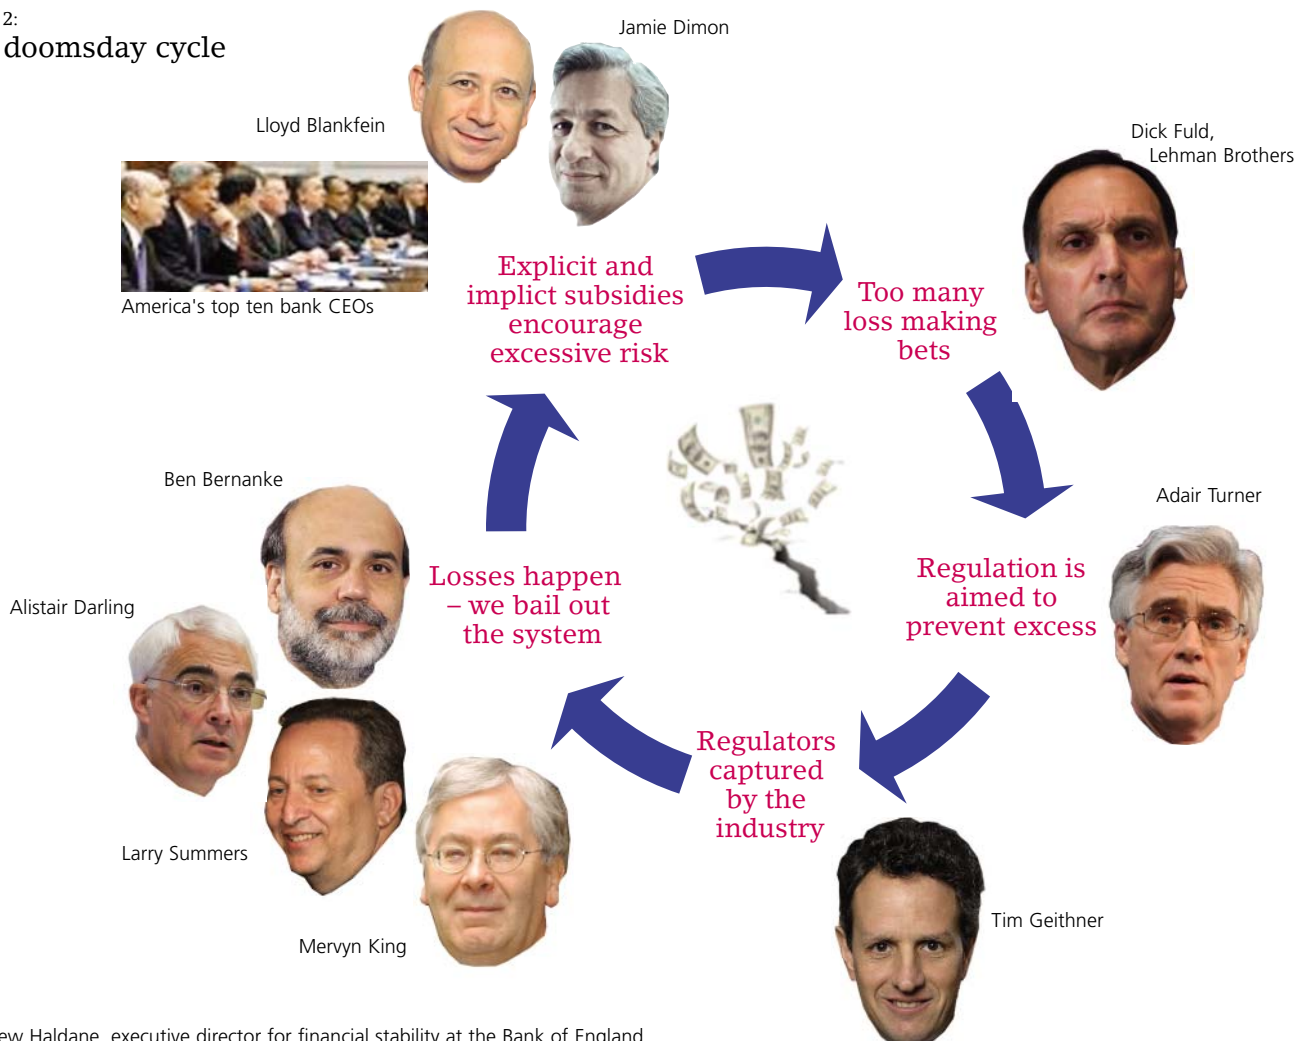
2:
doomsday cycle

Jamie Dimon

Lloyd Blankfein

Dick Fuld, Lehman Brothers

America's top ten bank CEOs

Explicit and implict subsidies encourage excessive risk

Too many loss making bets

Adair Turner

Ben Bernanke

Regulation is aimed to prevent excess

Losses happen – we bail out the system

Alistair Darling

Regulators captured by the industry

Larry Summers

Tim Geithner

Mervyn King

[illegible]ew Haldane, executive director for financial stability at the Bank of England